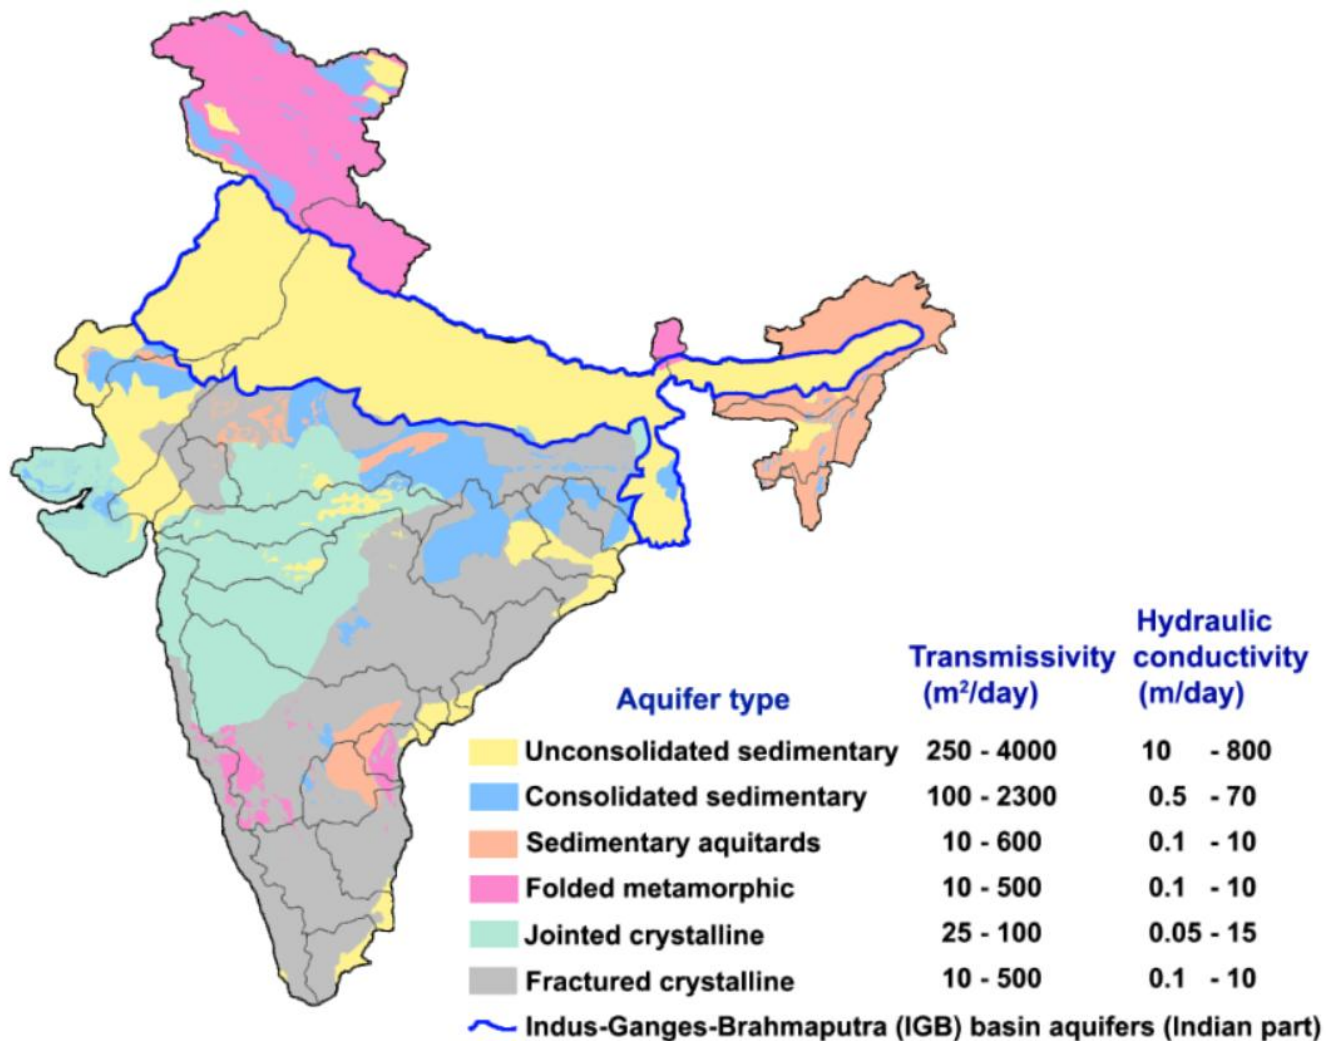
| Aquifer type | Transmissivity ($m^2$/day) | Hydraulic conductivity (m/day) |
|---|---|---|
| Unconsolidated sedimentary | 250 - 4000 | 10 - 800 |
| Consolidated sedimentary | 100 - 2300 | 0.5 - 70 |
| Sedimentary aquitards | 10 - 600 | 0.1 - 10 |
| Folded metamorphic | 10 - 500 | 0.1 - 10 |
| Jointed crystalline | 25 - 100 | 0.05 - 15 |
| Fractured crystalline | 10 - 500 | 0.1 - 10 |

Indus-Ganges-Brahmaputra (IGB) basin aquifers (Indian part)